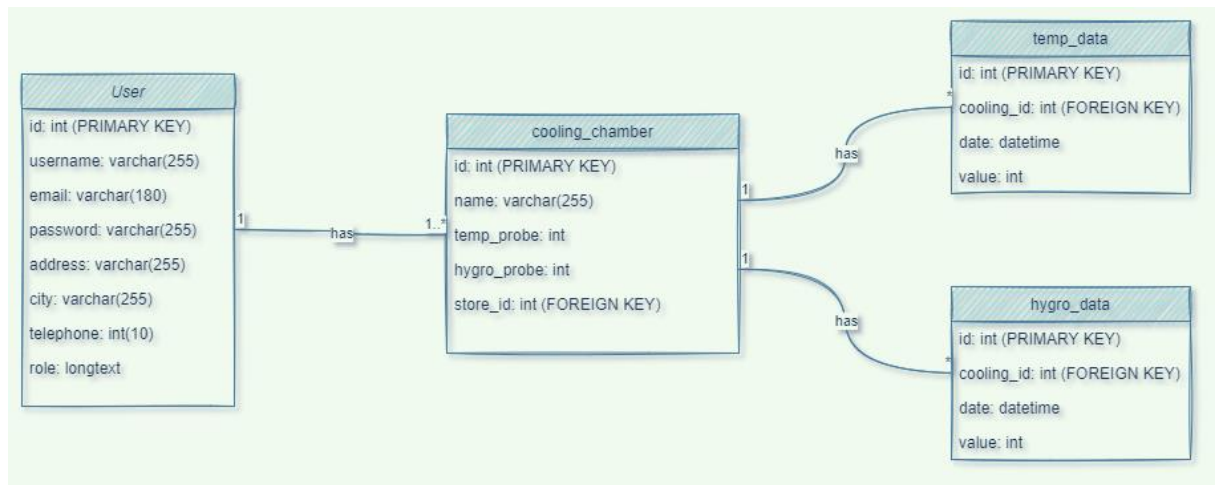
User
id: int (PRIMARY KEY)
username: varchar(255)
email: varchar(180)
password: varchar(255)
address: varchar(255)
city: varchar(255)
telephone: int(10)
role: longtext

1
has
1..*

cooling_chamber
id: int (PRIMARY KEY)
name: varchar(255)
temp_probe: int
hygro_probe: int
store_id: int (FOREIGN KEY)

1
has
*

temp_data
id: int (PRIMARY KEY)
cooling_id: int (FOREIGN KEY)
date: datetime
value: int

1
has
*

hygro_data
id: int (PRIMARY KEY)
cooling_id: int (FOREIGN KEY)
date: datetime
value: int